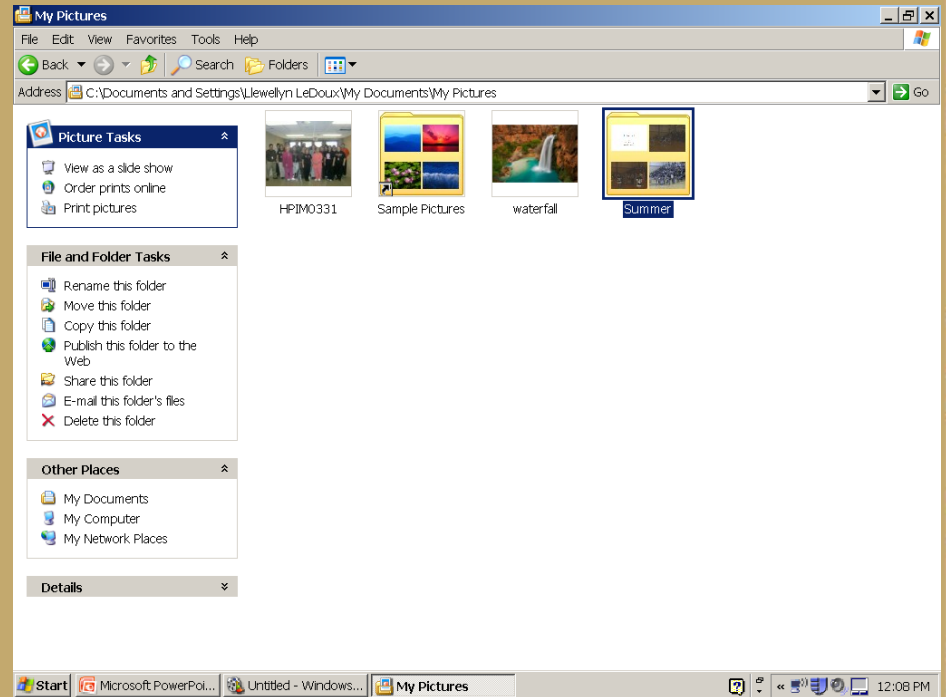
My Pictures

File Edit View Favorites Tools Help

Back Search Folders

Address C:\Documents and Settings\Llewellyn LeDoux\My Documents\My Pictures Go

Picture Tasks

View as a slide show
Order prints online
Print pictures

File and Folder Tasks

Rename this folder
Move this folder
Copy this folder
Publish this folder to the Web
Share this folder
E-mail this folder's files
Delete this folder

Other Places

My Documents
My Computer
My Network Places

Details

HPIM0331 Sample Pictures waterfall Summer

Start Microsoft PowerPoi... Untitled - Windows... My Pictures 12:08 PM